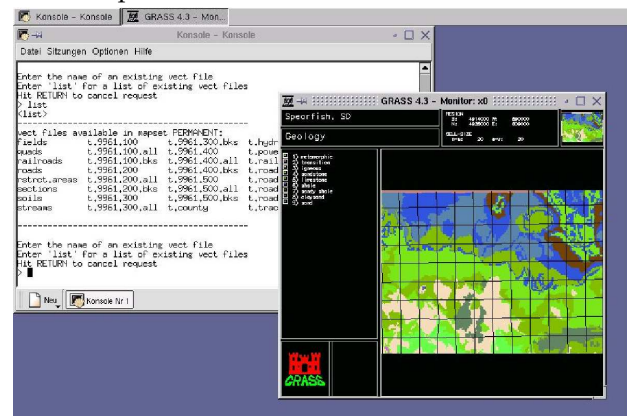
Konsole - Konsole GRASS 4.3 - Mon...

Konsole - Konsole

Datei Sitzungen Optionen Hilfe

Enter the name of an existing vect file
Enter 'list' for a list of existing vect files
Hit RETURN to cancel request
> list
<list>

vect files available in mapset PERMANENT:

| | | | |
|---|---|---|---|
| fields | t.9961.100 | t.9961.300.bks | t.hydr |
| quads | t.9961.100.all | t.9961.400 | t.powe |
| railroads | t.9961.100.bks | t.9961.400.all | t.rail |
| roads | t.9961.200 | t.9961.400.bks | t.road |
| rstrct.areas | t.9961.200.all | t.9961.500 | t.road |
| sections | t.9961.200.bks | t.9961.500.all | t.road |
| soils | t.9961.300 | t.9961.500.bks | t.road |
| streams | t.9961.300.all | t.county | t.trac |

Enter the name of an existing vect file
Enter 'list' for a list of existing vect files
Hit RETURN to cancel request
>

Neu Konsole Nr 1

GRASS 4.3 - Monitor: x0

Spearfish, SD

Geology

metamorphic
transition
igneous
sandstone
limestone
shale
sandy shale
claysand
sand

GRASS